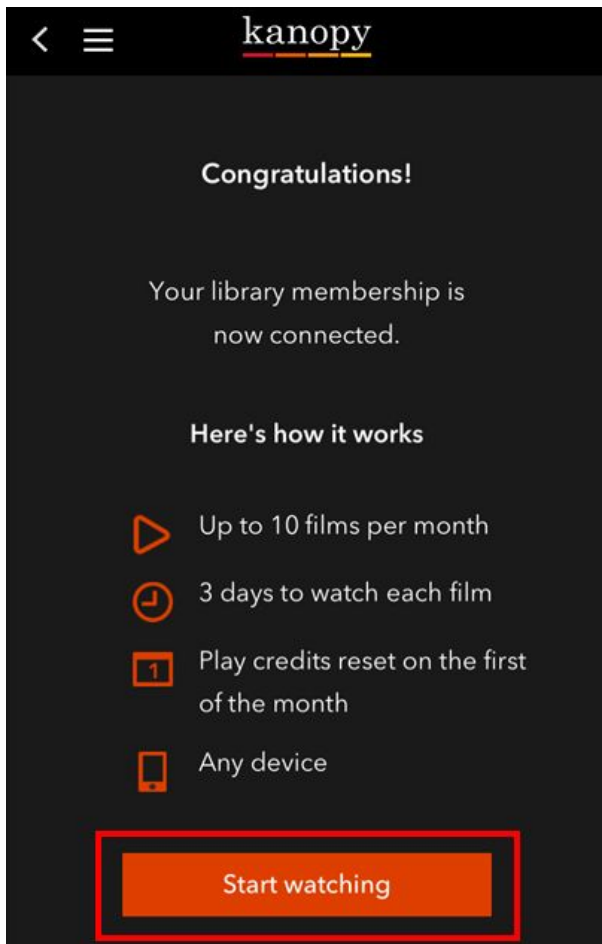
kanopy

Congratulations!

Your library membership is now connected.

Here's how it works

Up to 10 films per month

3 days to watch each film

1 Play credits reset on the first of the month

Any device

Start watching